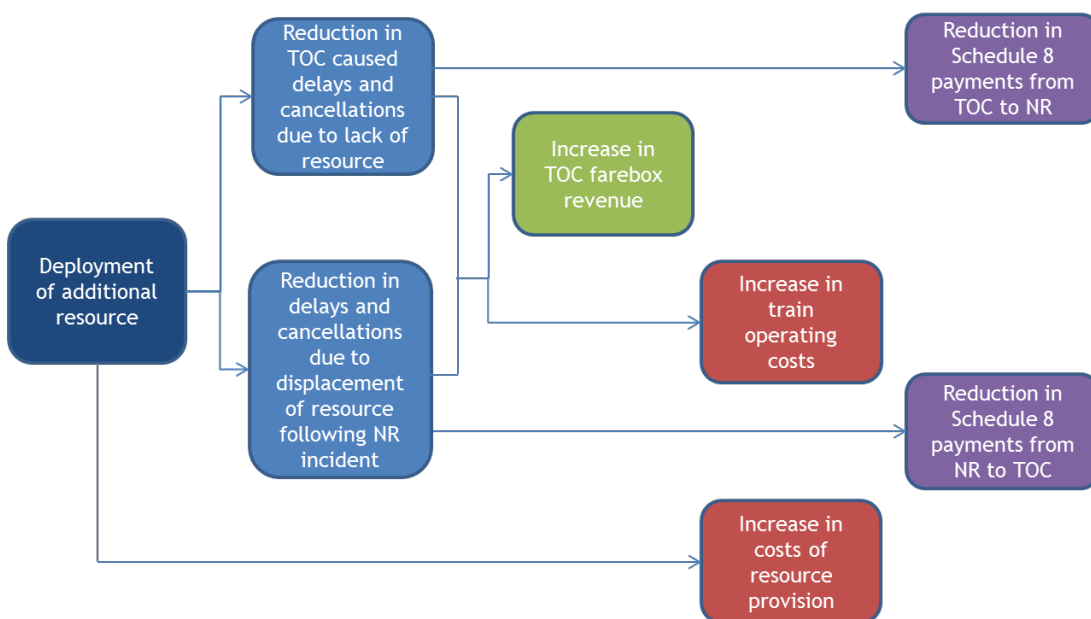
Deployment of additional resource

Reduction in TOC caused delays and cancellations due to lack of resource

Reduction in delays and cancellations due to displacement of resource following NR incident

Reduction in Schedule 8 payments from TOC to NR

Increase in TOC farebox revenue

Increase in train operating costs

Reduction in Schedule 8 payments from NR to TOC

Increase in costs of resource provision